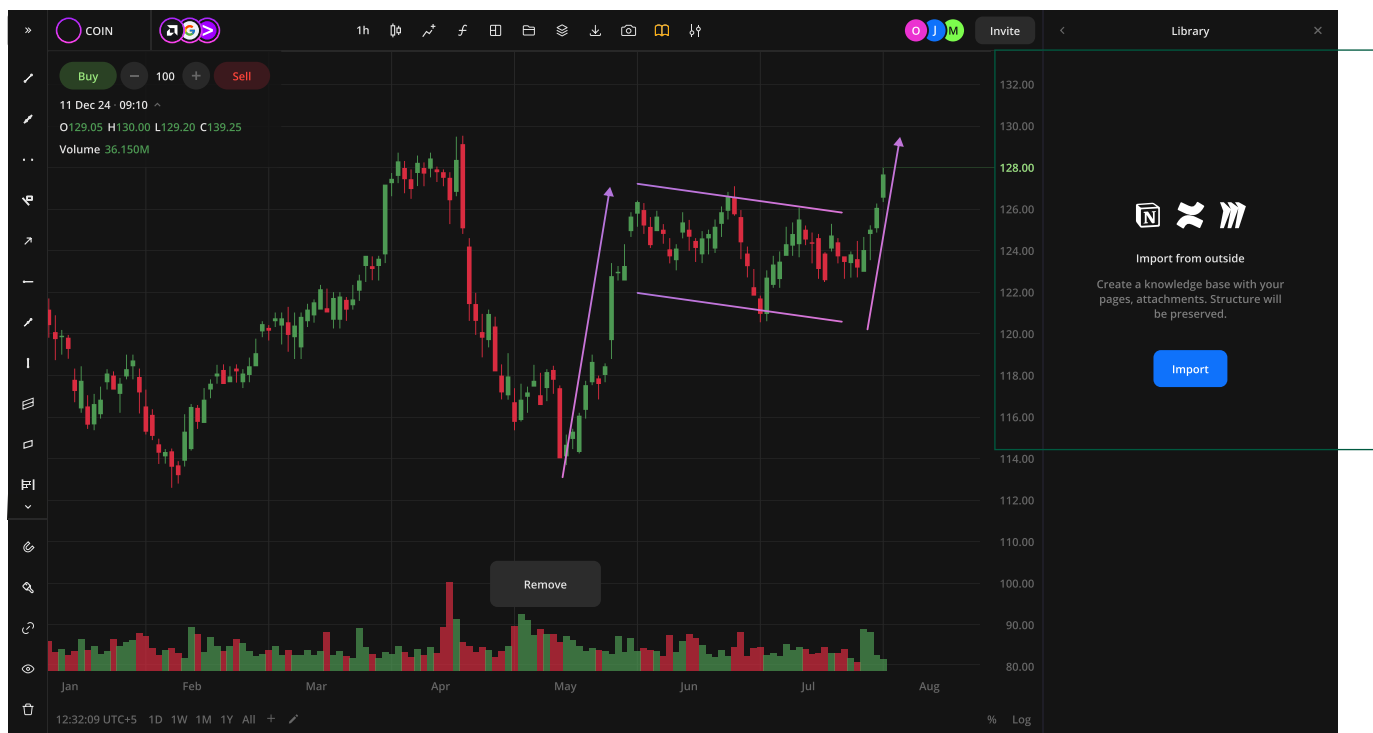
COIN

1h

O J M Invite

Library

Buy 100 Sell

11 Dec 24 · 09:10

O129.05 H130.00 L129.20 C139.25

Volume 36.150M

132.00
130.00
128.00
126.00
124.00
122.00
120.00
118.00
116.00
114.00
112.00
110.00
100.00
90.00
80.00

Import from outside

Create a knowledge base with your pages, attachments. Structure will be preserved.

Import

Remove

Jan Feb Mar Apr May Jun Jul Aug

12:32:09 UTC+5 1D 1W 1M 1Y All

% Log